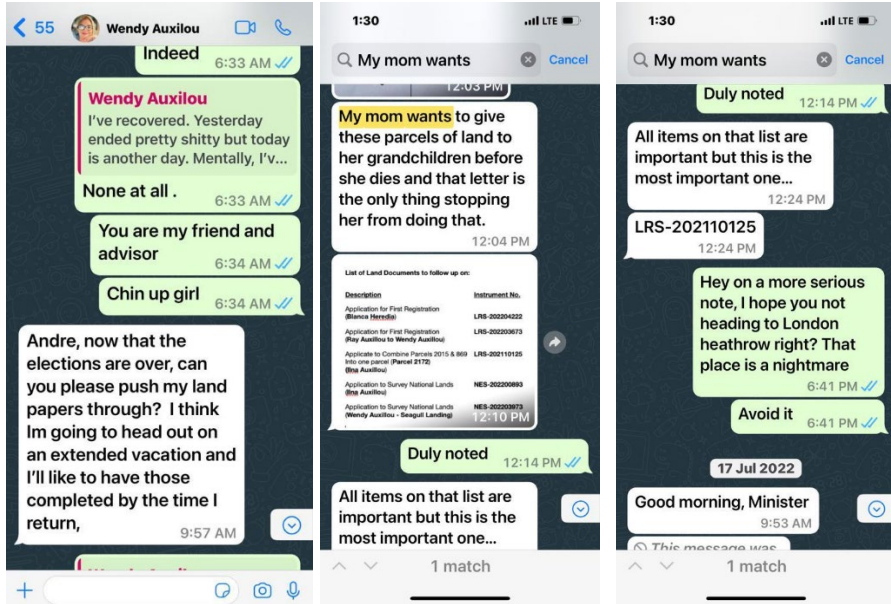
55 Wendy Auxilou

Indeed 6:33 AM

Wendy Auxilou
I've recovered. Yesterday ended pretty shitty but today is another day. Mentally, I'v...

None at all . 6:33 AM

You are my friend and advisor 6:34 AM

Chin up girl 6:34 AM

Andre, now that the elections are over, can you please push my land papers through? I think Im going to head out on an extended vacation and I'll like to have those completed by the time I return, 9:57 AM

1:30 LTE

My mom wants Cancel

12:03 PM

My mom wants to give these parcels of land to her grandchildren before she dies and that letter is the only thing stopping her from doing that. 12:04 PM

List of Land Documents to follow up on:

| Description | Instrument No. |
|---|---|
| Application for First Registration (Blanca Heredia) | LRS-202204222 |
| Application for First Registration (Ray Auxillou to Wendy Auxillou) | LRS-202203673 |
| Applicate to Combine Parcels 2015 & 869 into one parcel (Parcel 2172) (Ina Auxillou) | LRS-202110125 |
| Application to Survey National Lands (Ina Auxillou) | NES-202200893 |
| Application to Survey National Lands (Wendy Auxillou - Seagull Landing) | NES-202203973 |

12:10 PM

Duly noted 12:14 PM

All items on that list are important but this is the most important one...

1 match

1:30 LTE

My mom wants Cancel

Duly noted 12:14 PM

All items on that list are important but this is the most important one... 12:24 PM

LRS-202110125 12:24 PM

Hey on a more serious note, I hope you not heading to London heathrow right? That place is a nightmare 6:41 PM

Avoid it 6:41 PM

17 Jul 2022

Good morning, Minister 9:53 AM

This message was

1 match